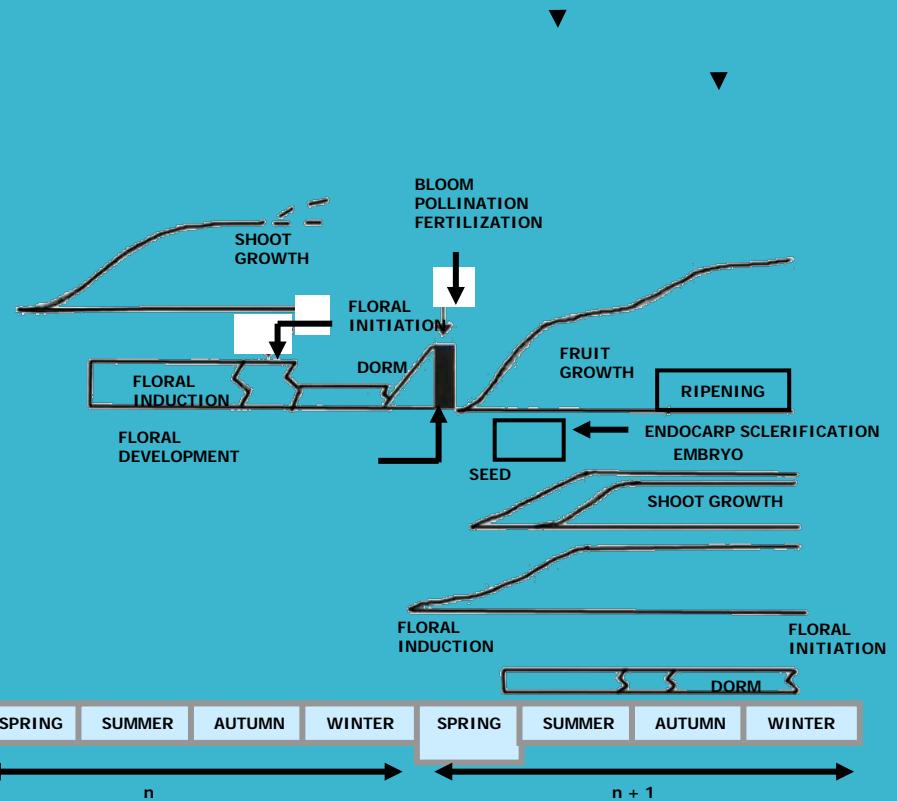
BLOOM
POLLINATION
FERTILIZATION

SHOOT GROWTH

FLORAL INITIATION

DORM

FLORAL INDUCTION

FLORAL DEVELOPMENT

FRUIT GROWTH

RIPENING

ENDOCARP SCLERIFICATION

EMBRYO

SEED

SHOOT GROWTH

FLORAL INDUCTION

FLORAL INITIATION

DORM

| SPRING | SUMMER | AUTUMN | WINTER | SPRING | SUMMER | AUTUMN | WINTER |
|---|---|---|---|---|---|---|---|

n

n + 1